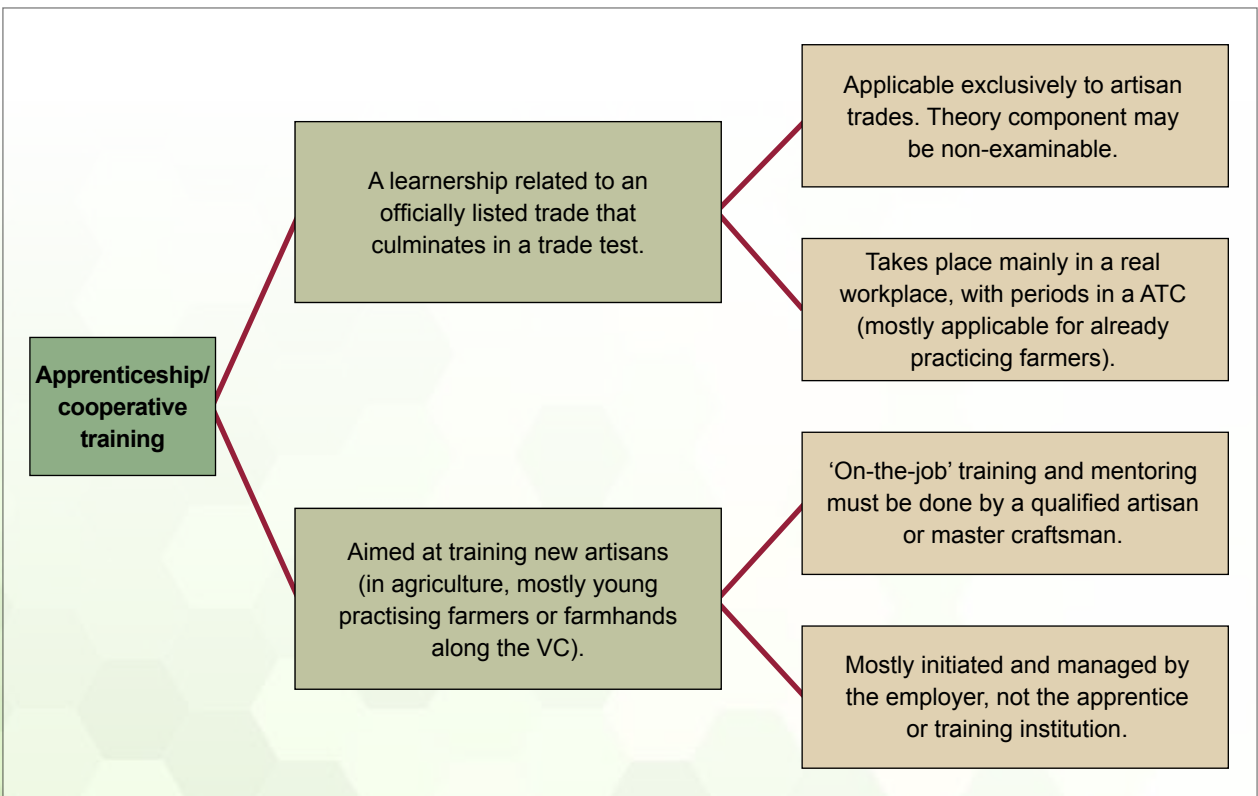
Apprenticeship/ cooperative training

A learnership related to an officially listed trade that culminates in a trade test.

Applicable exclusively to artisan trades. Theory component may be non-examinable.

Takes place mainly in a real workplace, with periods in a ATC (mostly applicable for already practicing farmers).

Aimed at training new artisans (in agriculture, mostly young practising farmers or farmhands along the VC).

‘On-the-job’ training and mentoring must be done by a qualified artisan or master craftsman.

Mostly initiated and managed by the employer, not the apprentice or training institution.